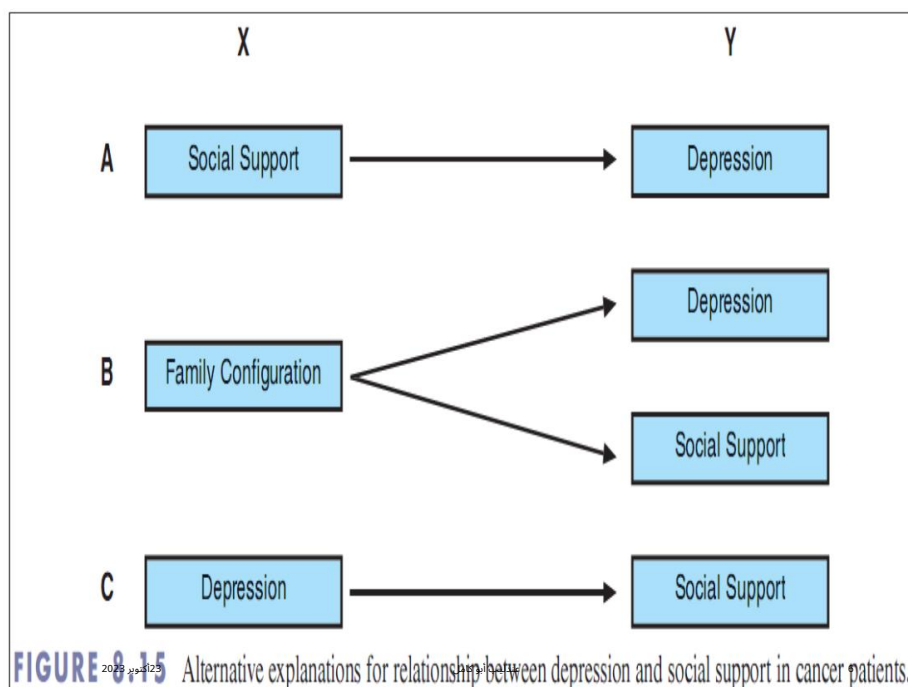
X

Y

A

Social Support

Depression

B

Family Configuration

Depression

Social Support

C

Depression

Social Support

FIGURE 8.15 Alternative explanations for relationship between depression and social support in cancer patients.

23 أكتوبر 2023